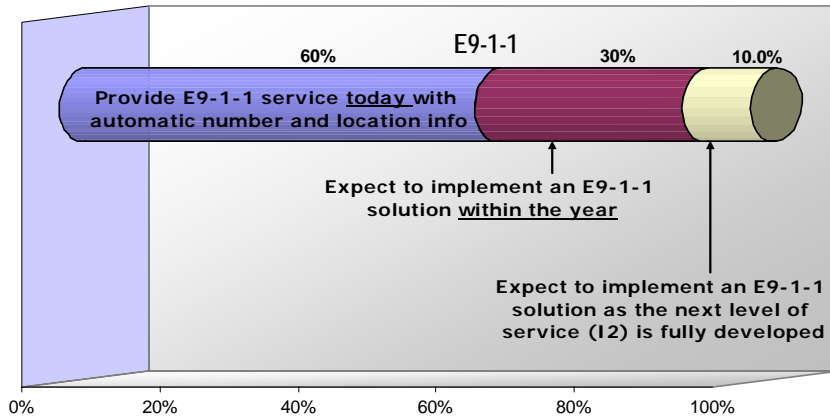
E9-1-1

60%

30%

10.0%

Provide E9-1-1 service today with automatic number and location info

Expect to implement an E9-1-1 solution within the year

Expect to implement an E9-1-1 solution as the next level of service (I2) is fully developed

0%
20%
40%
60%
80%
100%